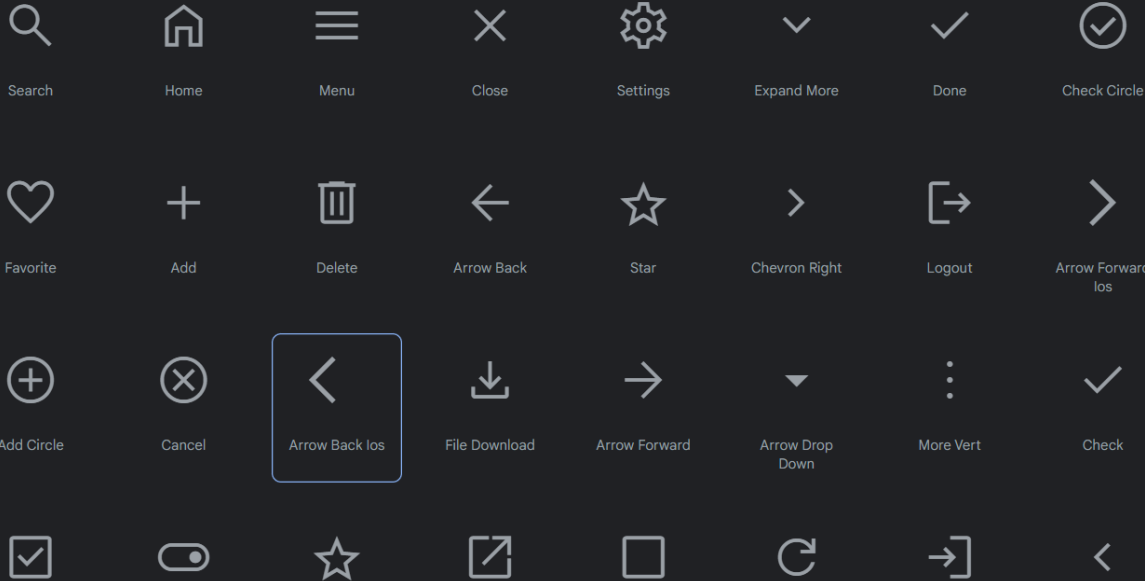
Search

Home

Menu

Close

Settings

Expand More

Done

Check Circle

Favorite

Add

Delete

Arrow Back

Star

Chevron Right

Logout

Arrow Forward Ios

Add Circle

Cancel

Arrow Back Ios

File Download

Arrow Forward

Arrow Drop Down

More Vert

Check